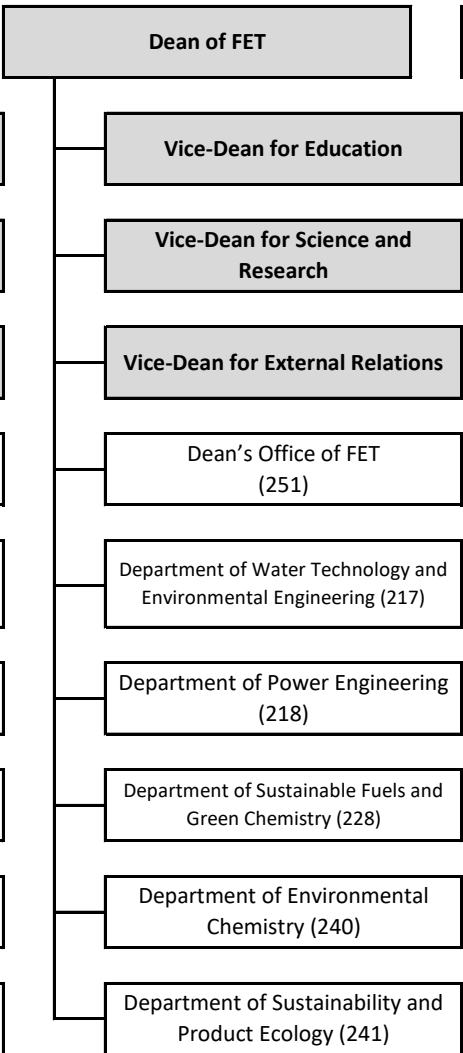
Dean of FET

Vice-Dean for Education

Vice-Dean for Science and Research

Vice-Dean for External Relations

Dean's Office of FET (251)

Department of Water Technology and Environmental Engineering (217)

Department of Power Engineering (218)

Department of Sustainable Fuels and Green Chemistry (228)

Department of Environmental Chemistry (240)

Department of Sustainability and Product Ecology (241)